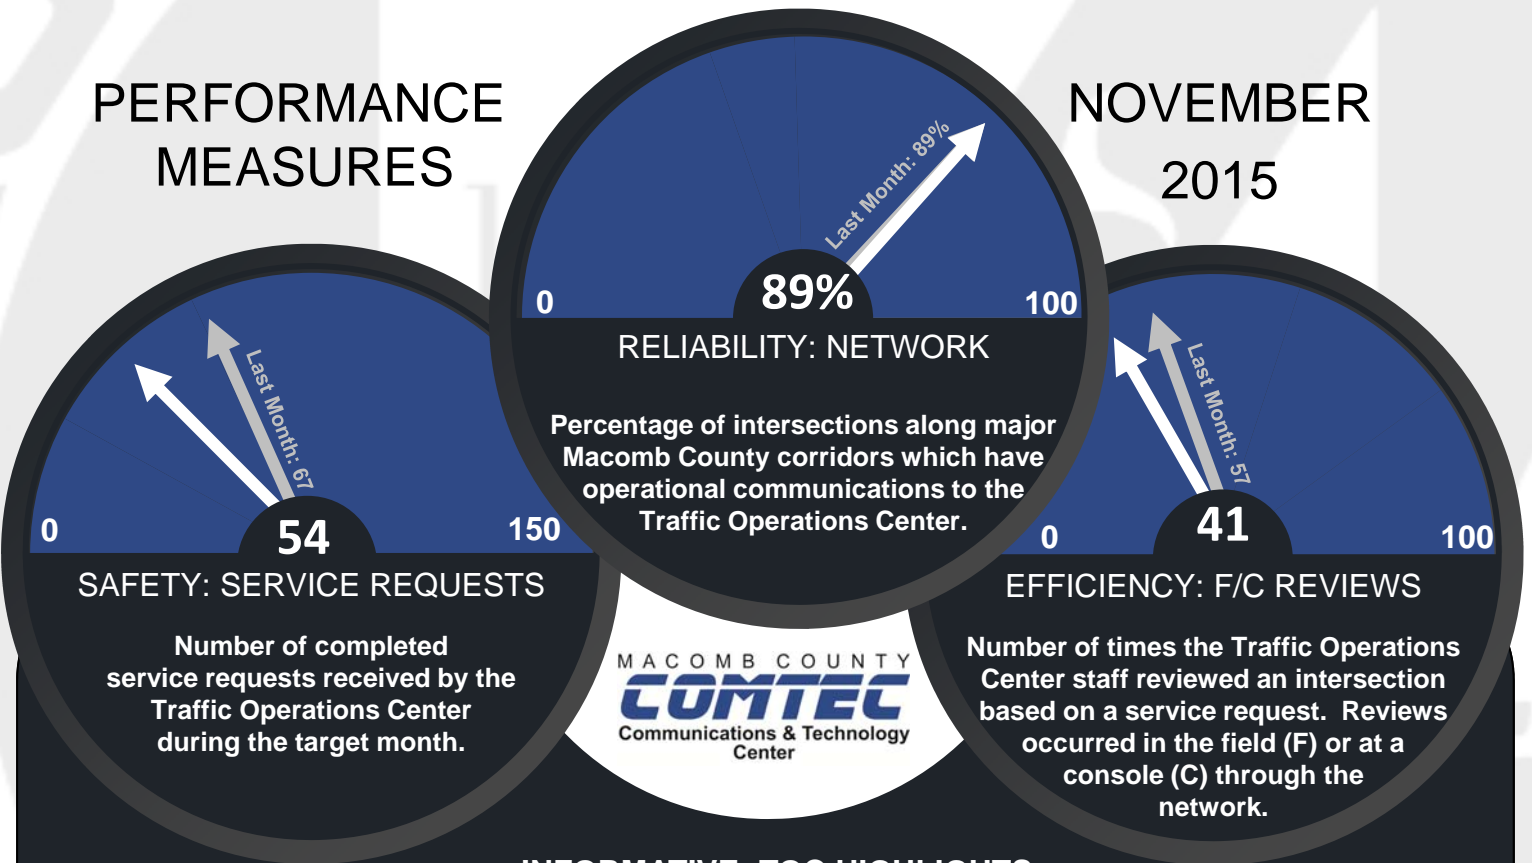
PERFORMANCE MEASURES

NOVEMBER 2015

Last Month: 89%

0

89%

100

RELIABILITY: NETWORK

Percentage of intersections along major Macomb County corridors which have operational communications to the Traffic Operations Center.

Last Month: 67

0

54

150

SAFETY: SERVICE REQUESTS

Number of completed service requests received by the Traffic Operations Center during the target month.

Last Month: 57

0

41

100

EFFICIENCY: F/C REVIEWS

Number of times the Traffic Operations Center staff reviewed an intersection based on a service request. Reviews occurred in the field (F) or at a console (C) through the network.

MACOMB COUNTY
COMTEC
Communications & Technology Center

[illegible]